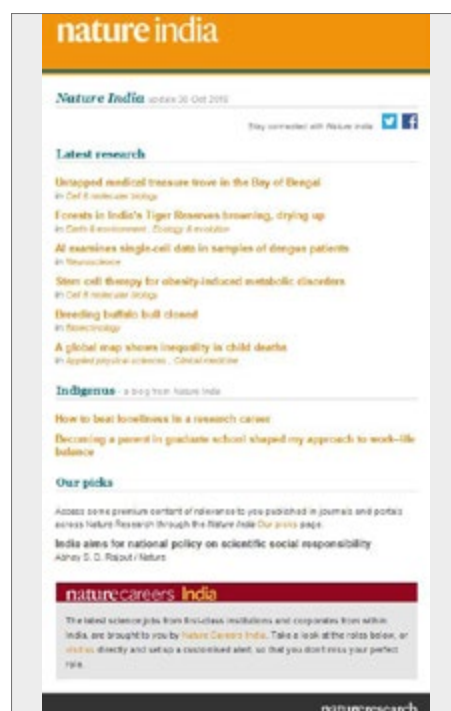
nature india

Nature India update 30 Oct 2019

Stay connected with Nature India

Latest research

Untapped medical treasure trove in the Bay of Bengal
in Cell & molecular biology

Forests in India's Tiger Reserves browning, drying up
in Earth & environment , Ecology & evolution

AI examines single-cell data in samples of dengue patients
in Neuroscience

Stem cell therapy for obesity-induced metabolic disorders
in Cell & molecular biology

Breeding buffalo bull cloned
in Biotechnology

A global map shows inequality in child deaths
in Applied physical sciences , Clinical medicine

Indigenus - a blog from Nature India

How to beat loneliness in a research career

Becoming a parent in graduate school shaped my approach to work–life balance

Our picks

Access some premium content of relevance to you published in journals and portals across Nature Research through the Nature India Our picks page.

India aims for national policy on scientific social responsibility
Abhey S. D. Rajput / Nature

nature careers India

The latest science jobs from first-class institutions and corporates from within India, are brought to you by Nature Careers India. Take a look at the roles below, or visit us directly and set up a customised alert, so that you don't miss your perfect role.

natureresearch